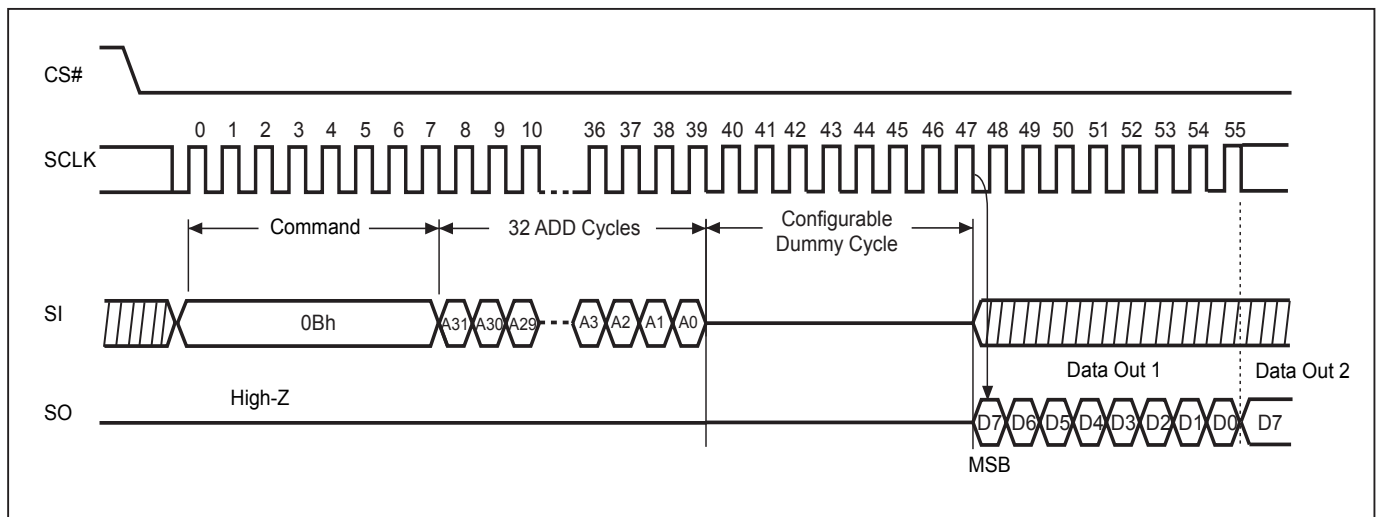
CS#

SCLK

0 1 2 3 4 5 6 7 8 9 10 36 37 38 39 40 41 42 43 44 45 46 47 48 49 50 51 52 53 54 55

Command

32 ADD Cycles

Configurable Dummy Cycle

SI

0Bh

A31 A30 A29 A3 A2 A1 A0

Data Out 1

Data Out 2

SO

High-Z

D7 D6 D5 D4 D3 D2 D1 D0 D7

MSB